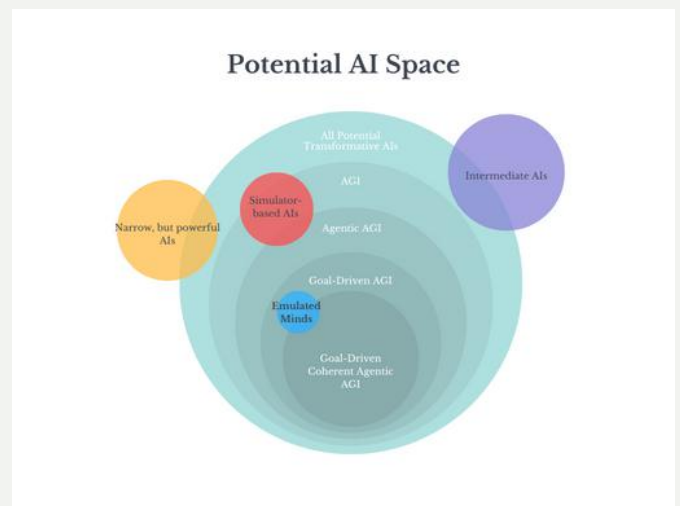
Potential AI Space

All Potential Transformative AIs

AGI

Agentic AGI

Goal-Driven AGI

Goal-Driven Coherent Agentic AGI

Intermediate AIs

Narrow, but powerful AIs

Simulator-based AIs

Emulated Minds